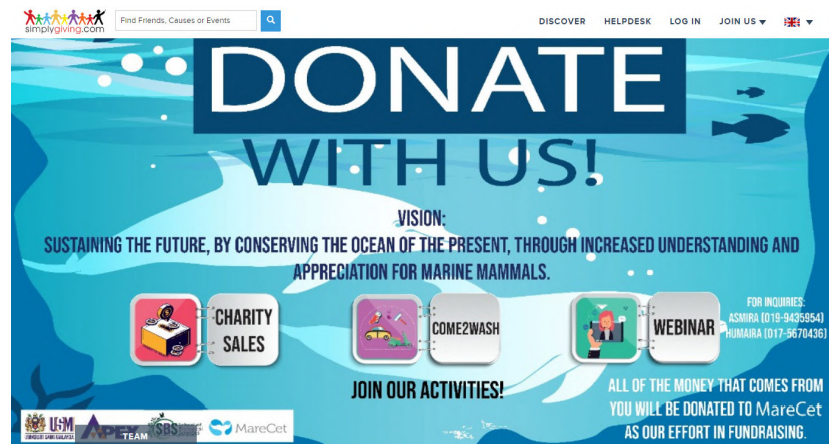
simplygiving.com

Find Friends, Causes or Events

DISCOVER HELPDESK LOG IN JOIN US

DONATE WITH US!

VISION:
SUSTAINING THE FUTURE, BY CONSERVING THE OCEAN OF THE PRESENT, THROUGH INCREASED UNDERSTANDING AND APPRECIATION FOR MARINE MAMMALS.

CHARITY SALES

COME2WASH

WEBINAR

FOR INQUIRIES:
ASMIRA (019-9435954)
HUMAIRA (017-5670436)

JOIN OUR ACTIVITIES!

ALL OF THE MONEY THAT COMES FROM YOU WILL BE DONATED TO MareCet AS OUR EFFORT IN FUNDRAISING.

USM UNIVERSITI SAINS MALAYSIA

APEX TEAM

SBS

MareCet